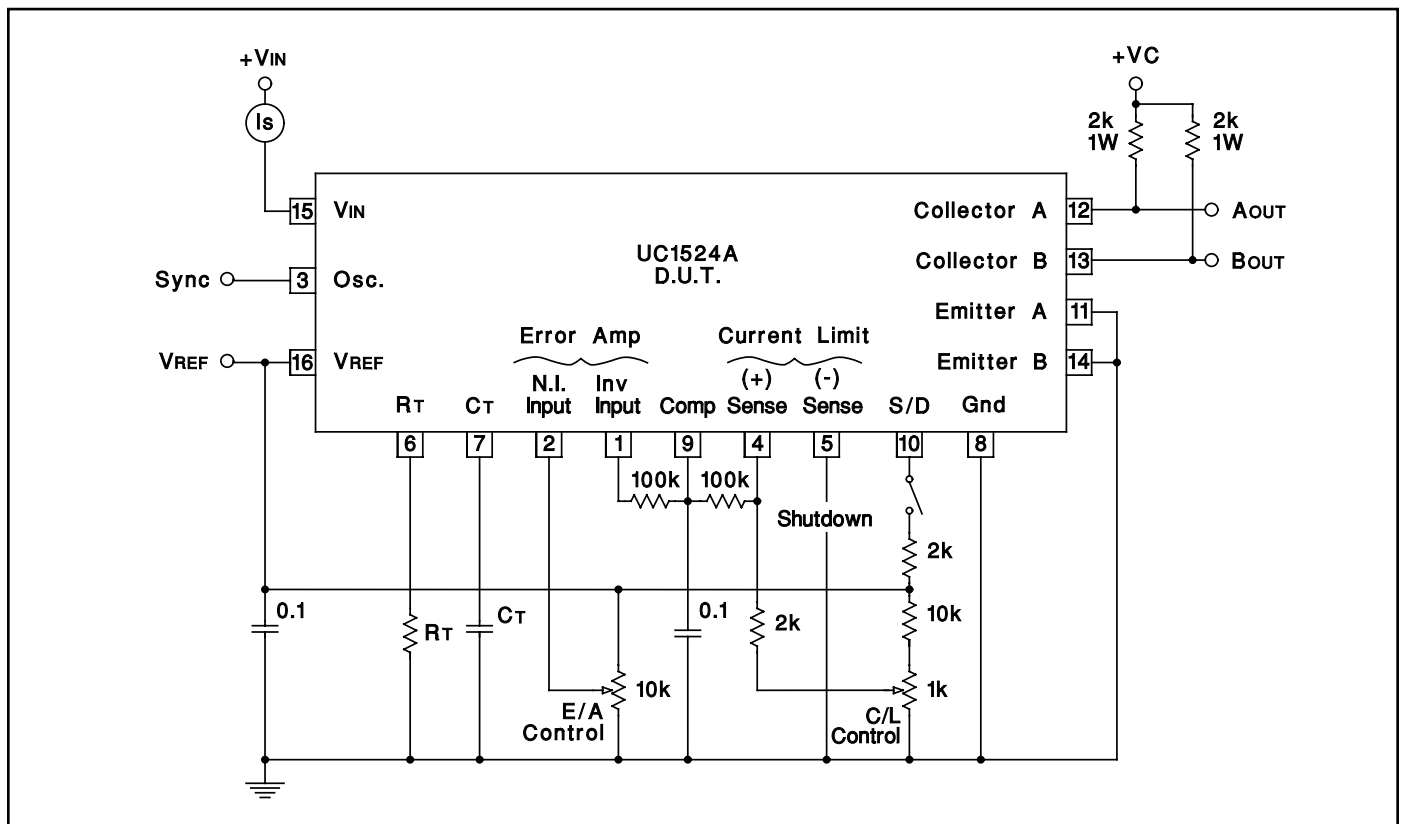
+VIN

Is

15 VIN

Sync 3 Osc.

VREF 16 VREF

UC1524A
D.U.T.

+VC

2k 1W

2k 1W

Collector A 12 AOUT

Collector B 13 BOUT

Emitter A 11

Emitter B 14

Error Amp

Current Limit

RT

CT

N.I. Input

Inv Input

Comp

(+) Sense

(-) Sense

S/D

Gnd

6

7

2

1

9

4

5

10

8

100k

100k

Shutdown

2k

10k

0.1

RT

CT

0.1

2k

10k

E/A Control

1k

C/L Control